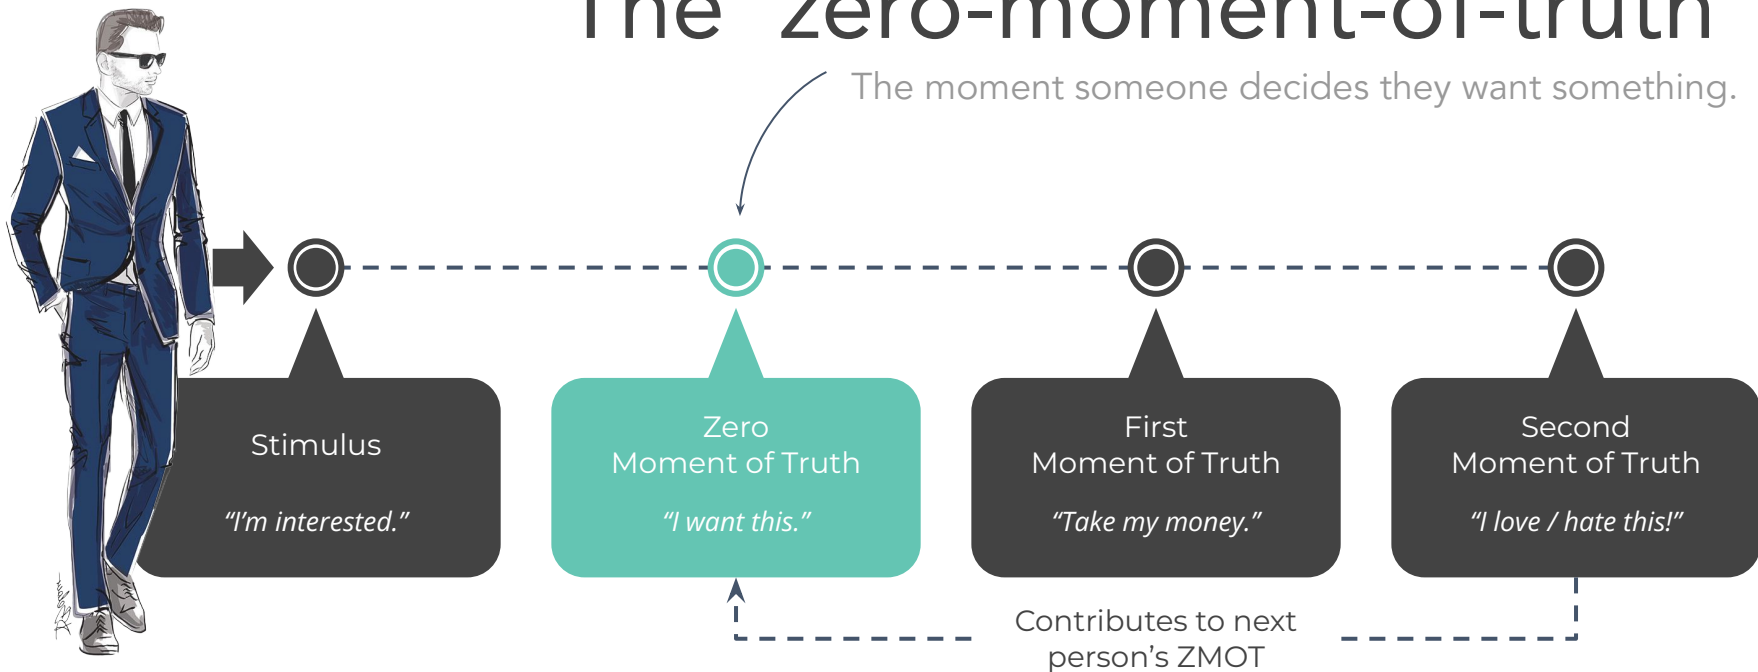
The "Zero-moment-of-truth"

The moment someone decides they want something.

Stimulus

"I'm interested."

Zero
Moment of Truth

"I want this."

First
Moment of Truth

"Take my money."

Second
Moment of Truth

"I love / hate this!"

Contributes to next person's ZMOT